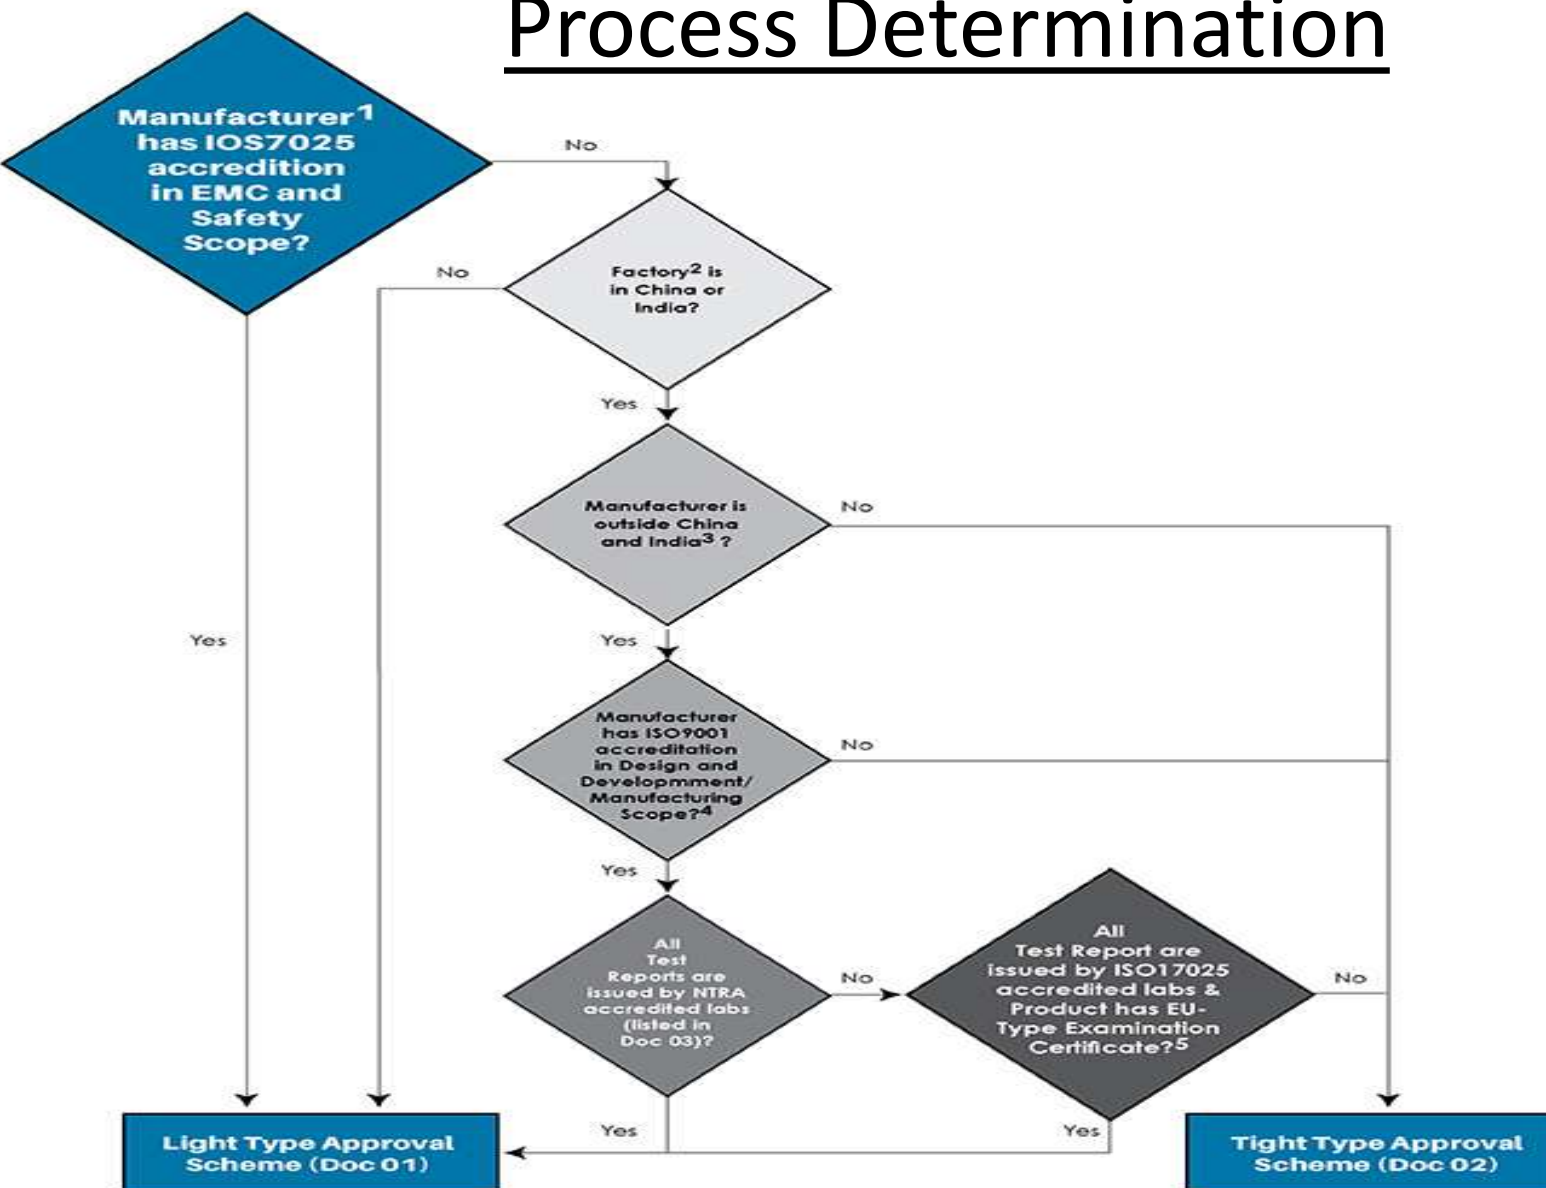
Process Determination

Manufacturer$^1$ has IOS7025 accredition in EMC and Safety Scope?

No

Factory$^2$ is in China or India?

No

Yes

Manufacturer is outside China and India$^3$ ?

No

Yes

Yes

Manufacturer has ISO9001 accreditation in Design and Developmment/ Manufacturing Scope?$^4$

No

Yes

All Test Reports are issued by NTRA accredited labs (listed in Doc 03)?

No

All Test Report are issued by ISO17025 accredited labs & Product has EU-Type Examination Certificate?$^5$

No

Yes

Yes

Light Type Approval Scheme (Doc 01)

Tight Type Approval Scheme (Doc 02)